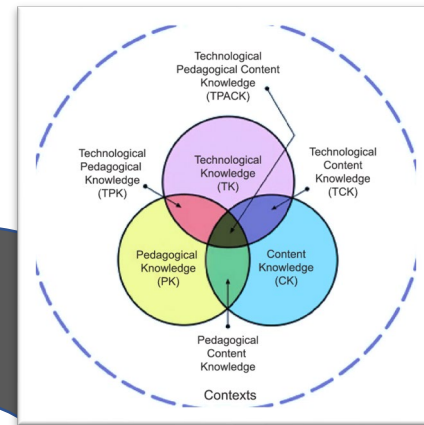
Technological Pedagogical Content Knowledge (TPACK)

Technological Pedagogical Knowledge (TPK)

Technological Knowledge (TK)

Technological Content Knowledge (TCK)

Pedagogical Knowledge (PK)

Content Knowledge (CK)

Pedagogical Content Knowledge

Contexts